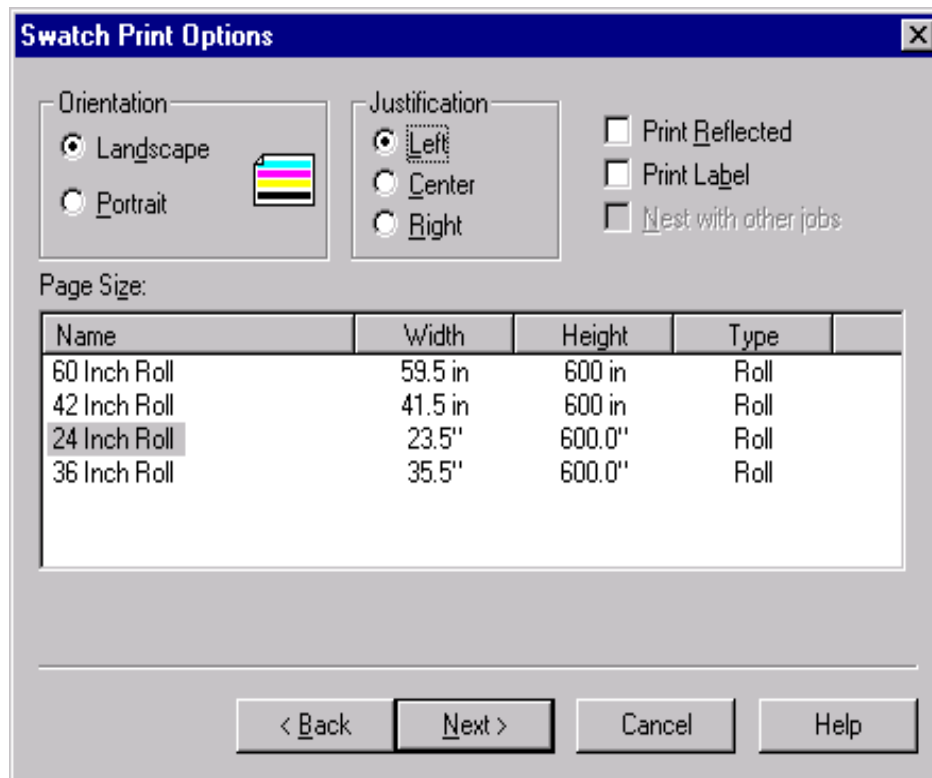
Swatch Print Options

Orientation
Landscape
Portrait

Justification
Left
Center
Right

Print Reflected
Print Label
Nest with other jobs

Page Size:

| Name | Width | Height | Type |
|---|---|---|---|
| 60 Inch Roll | 59.5 in | 600 in | Roll |
| 42 Inch Roll | 41.5 in | 600 in | Roll |
| 24 Inch Roll | 23.5" | 600.0" | Roll |
| 36 Inch Roll | 35.5" | 600.0" | Roll |

< Back
Next >
Cancel
Help